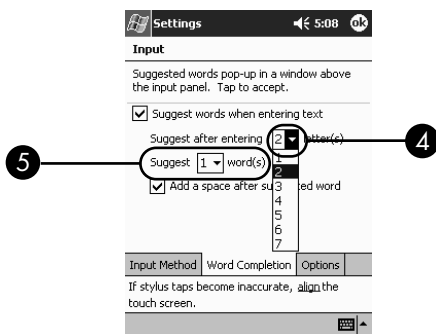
Settings 5:08 ok

Input

Suggested words pop-up in a window above the input panel. Tap to accept.

Suggest words when entering text

Suggest after entering 2 letter(s)

Suggest 1 word(s)

1
2
3
4
5
6
7

Add a space after su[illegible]ted word

5

4

Input Method | Word Completion | Options

If stylus taps become inaccurate, align the touch screen.